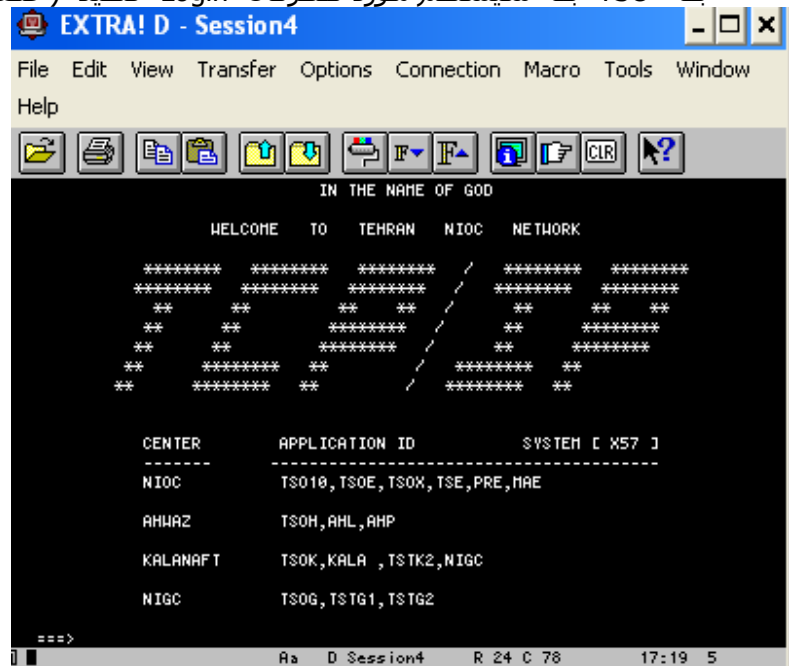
EXTRA! D - Session4

File Edit View Transfer Options Connection Macro Tools Window Help

IN THE NAME OF GOD

WELCOME TO TEHRAN NIOC NETWORK

******** ******** ******** / ******** ********
******** ******** ******** / ******** ********
** ** ** ** / ** ** **
** ** ******** / ** ********
** ** ******** / ** ********
** ******** ** / ******** **
** ******** ** / ******** **

| CENTER | APPLICATION ID | SYSTEM [ X57 ] |
|---|---|---|
| NIOC | TSO10,TSOE,TSOX,TSE,PRE,MAE | |
| AHWAZ | TSOH,AHL,AHP | |
| KALANAFT | TSOK,KALA ,TSTK2,NIGC | |
| NIGC | TSOG,TSTG1,TSTG2 | |

===>

Aa D Session4 R 24 C 78 17:19 5